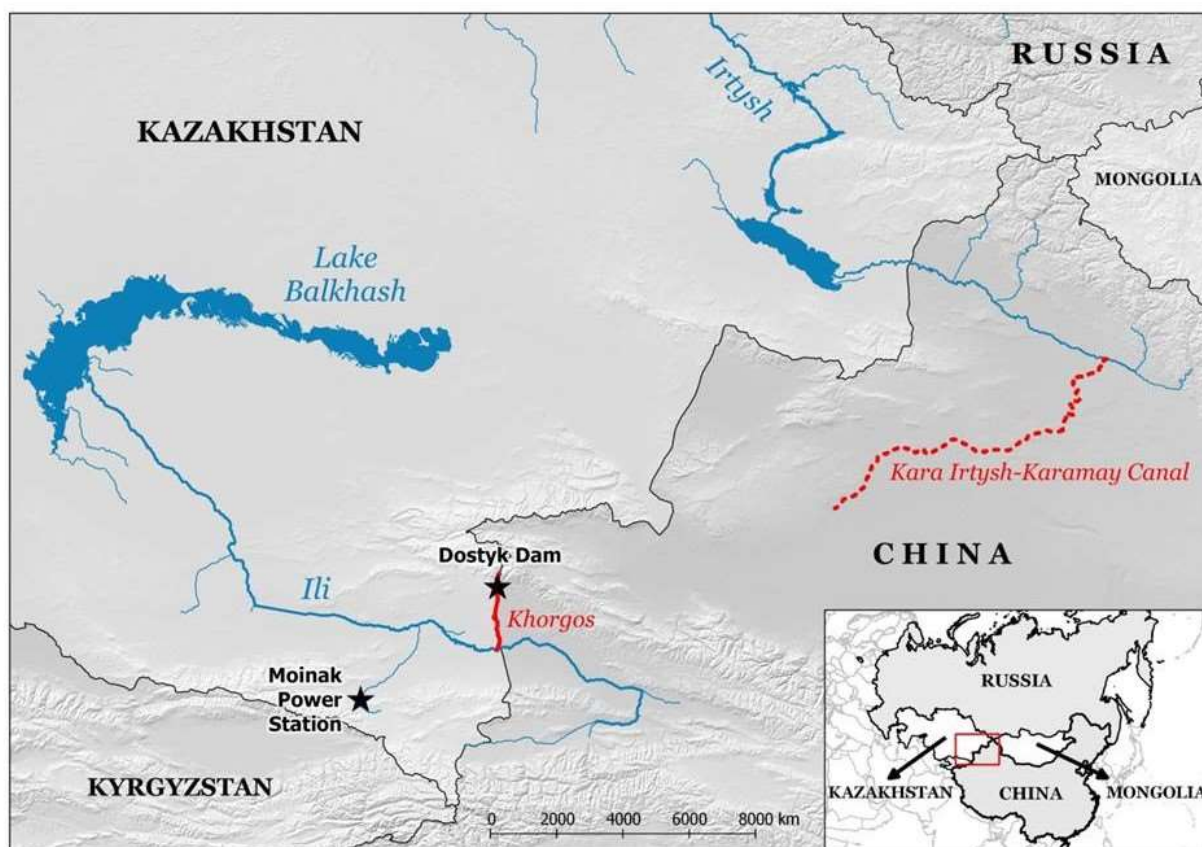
RUSSIA

Irtysh

KAZAKHSTAN

MONGOLIA

Lake Balkhash

Kara Irtysh-Karamay Canal

Dostyk Dam

CHINA

Ili

Khorgos

Moinak Power Station

KYRGYZSTAN

0 2000 4000 6000 8000 km

RUSSIA

KAZAKHSTAN

CHINA

MONGOLIA